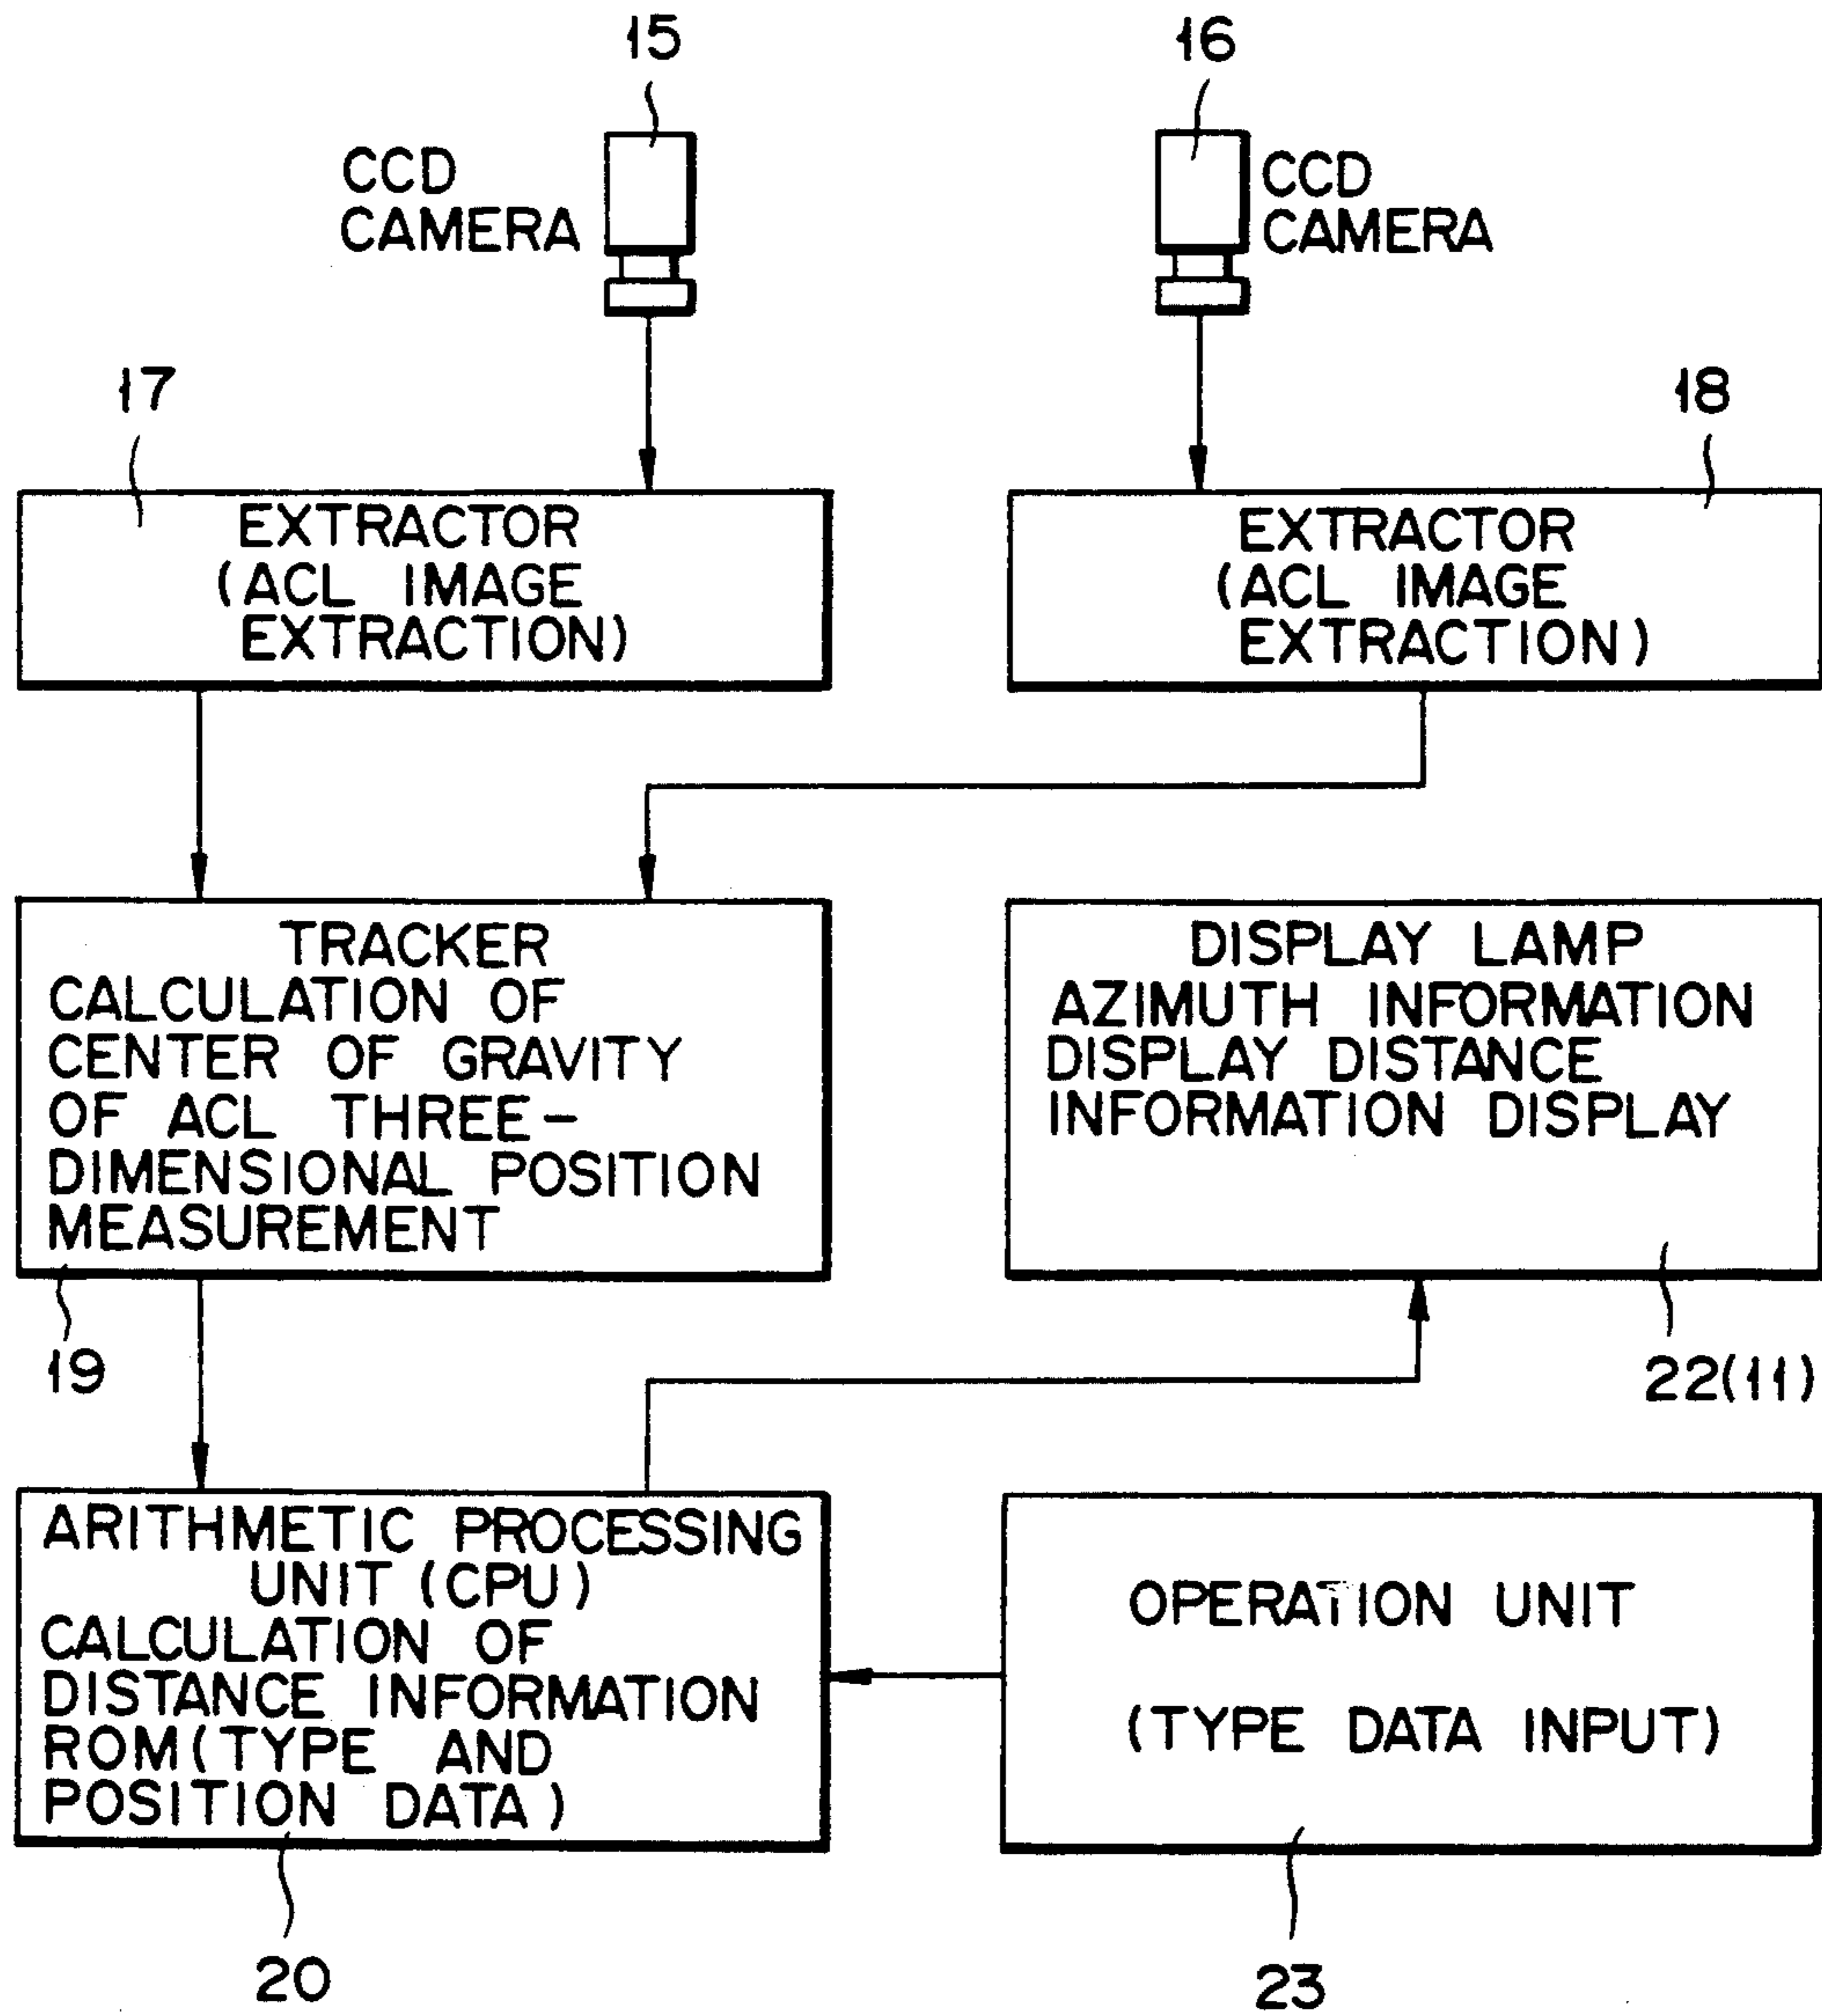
15

CCD CAMERA

16

CCD CAMERA

17

18

EXTRACTOR (ACL IMAGE EXTRACTION)

EXTRACTOR (ACL IMAGE EXTRACTION)

TRACKER CALCULATION OF CENTER OF GRAVITY OF ACL THREE-DIMENSIONAL POSITION MEASUREMENT

DISPLAY LAMP AZIMUTH INFORMATION DISPLAY DISTANCE INFORMATION DISPLAY

19

22(11)

ARITHMETIC PROCESSING UNIT (CPU) CALCULATION OF DISTANCE INFORMATION ROM(TYPE AND POSITION DATA)

OPERATION UNIT

(TYPE DATA INPUT)

20

23